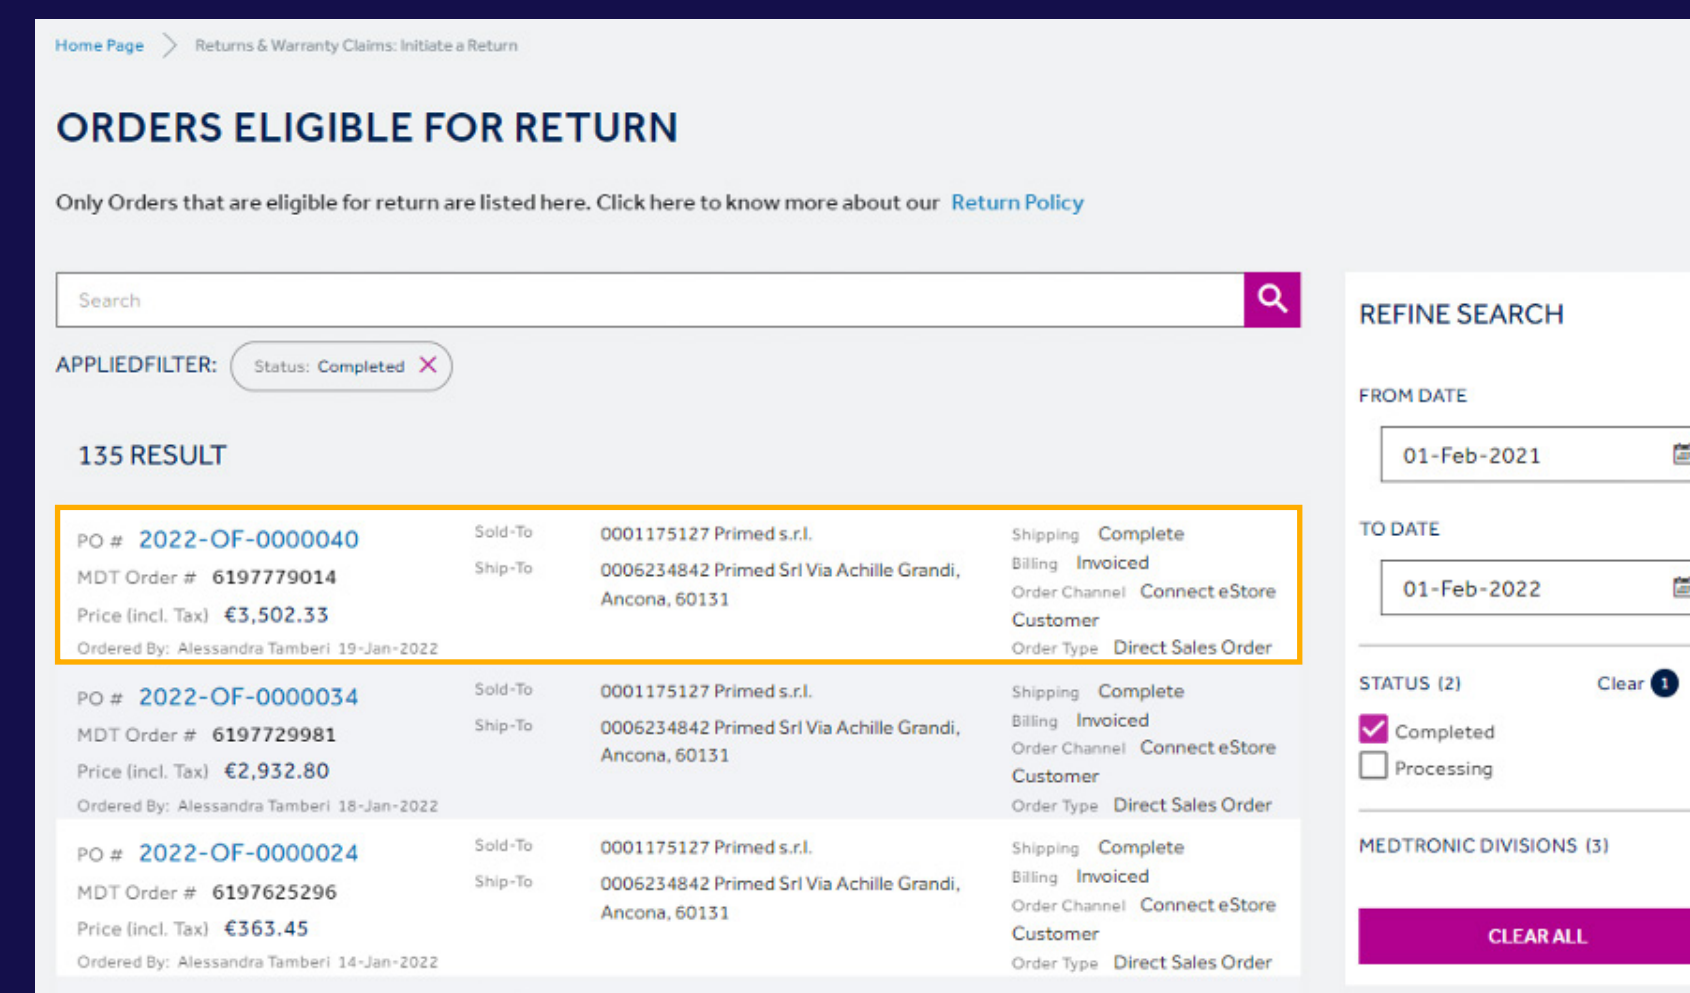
Home Page > Returns & Warranty Claims: Initiate a Return

ORDERS ELIGIBLE FOR RETURN

Only Orders that are eligible for return are listed here. Click here to know more about our Return Policy

Search

APPLIEDFILTER: Status: Completed ×

135 RESULT

PO # 2022-OF-0000040
MDT Order # 6197779014
Price (incl. Tax) €3,502.33
Ordered By: Alessandra Tamberi 19-Jan-2022
Sold-To 0001175127 Primed s.r.l.
Ship-To 0006234842 Primed Srl Via Achille Grandi, Ancona, 60131
Shipping Complete
Billing Invoiced
Order Channel Connect eStore Customer
Order Type Direct Sales Order

PO # 2022-OF-0000034
MDT Order # 6197729981
Price (incl. Tax) €2,932.80
Ordered By: Alessandra Tamberi 18-Jan-2022
Sold-To 0001175127 Primed s.r.l.
Ship-To 0006234842 Primed Srl Via Achille Grandi, Ancona, 60131
Shipping Complete
Billing Invoiced
Order Channel Connect eStore Customer
Order Type Direct Sales Order

PO # 2022-OF-0000024
MDT Order # 6197625296
Price (incl. Tax) €363.45
Ordered By: Alessandra Tamberi 14-Jan-2022
Sold-To 0001175127 Primed s.r.l.
Ship-To 0006234842 Primed Srl Via Achille Grandi, Ancona, 60131
Shipping Complete
Billing Invoiced
Order Channel Connect eStore Customer
Order Type Direct Sales Order

REFINE SEARCH

FROM DATE
01-Feb-2021

TO DATE
01-Feb-2022

STATUS (2) Clear 1
Completed
Processing

MEDTRONIC DIVISIONS (3)

CLEAR ALL